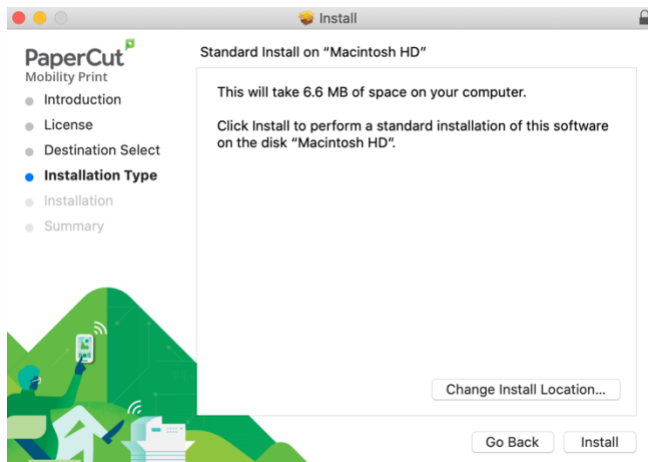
Install

PaperCut
Mobility Print

Introduction
License
Destination Select
Installation Type
Installation
Summary

Standard Install on “Macintosh HD”

This will take 6.6 MB of space on your computer.

Click Install to perform a standard installation of this software on the disk “Macintosh HD”.

Change Install Location...

Go Back
Install